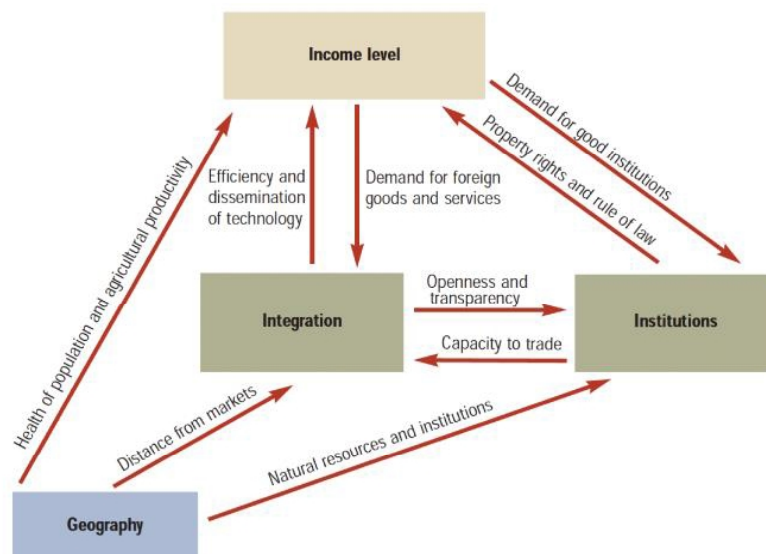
Income level

Health of population and agricultural productivity

Efficiency and dissemination of technology

Demand for foreign goods and services

Demand for good institutions

Property rights and rule of law

Integration

Openness and transparency

Capacity to trade

Institutions

Distance from markets

Natural resources and institutions

Geography